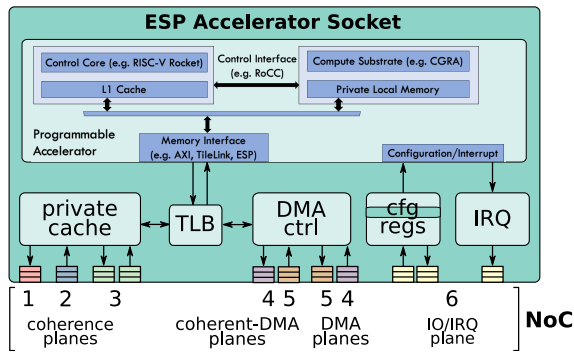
ESP Accelerator Socket

Control Core (e.g. RISC-V Rocket)

L1 Cache

Control Interface (e.g. RoCC)

Compute Substrate (e.g. CGRA)

Private Local Memory

Programmable Accelerator

Memory Interface (e.g. AXI, TileLink, ESP)

Configuration/Interrupt

private cache

TLB

DMA ctrl

cfg regs

IRQ

1 2 3

coherence planes

4 5

coherent-DMA planes

5 4

DMA planes

6

IO/IRQ plane

NoC